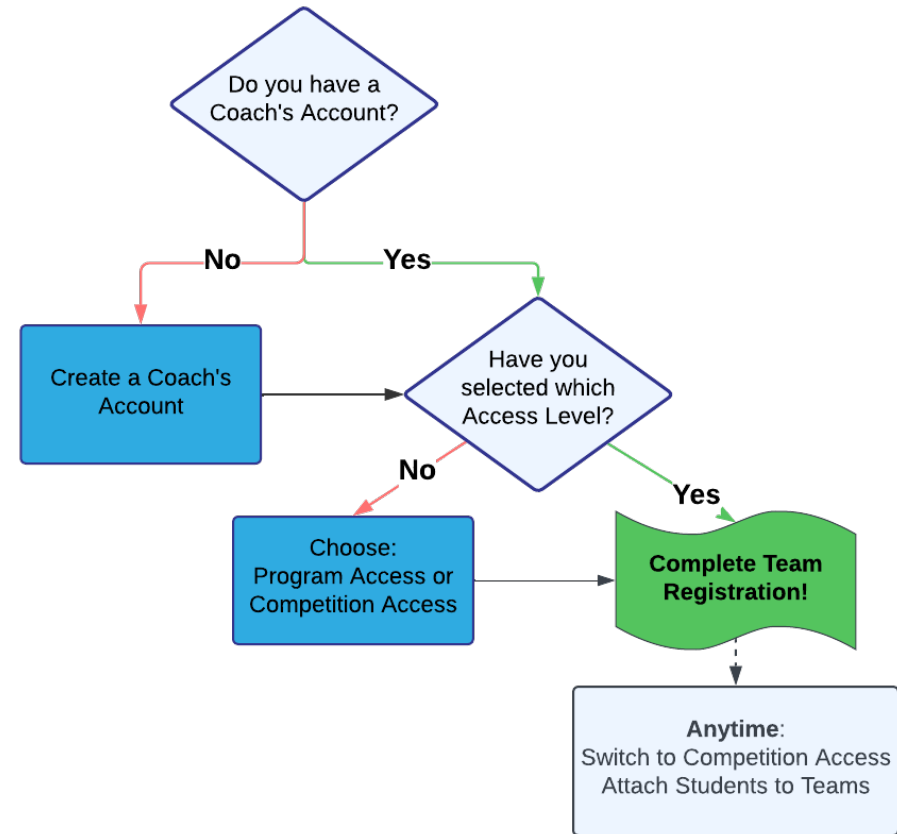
Do you have a Coach's Account?

No

Yes

Create a Coach's Account

Have you selected which Access Level?

No

Yes

Choose: Program Access or Competition Access

Complete Team Registration!

Anytime:
Switch to Competition Access
Attach Students to Teams